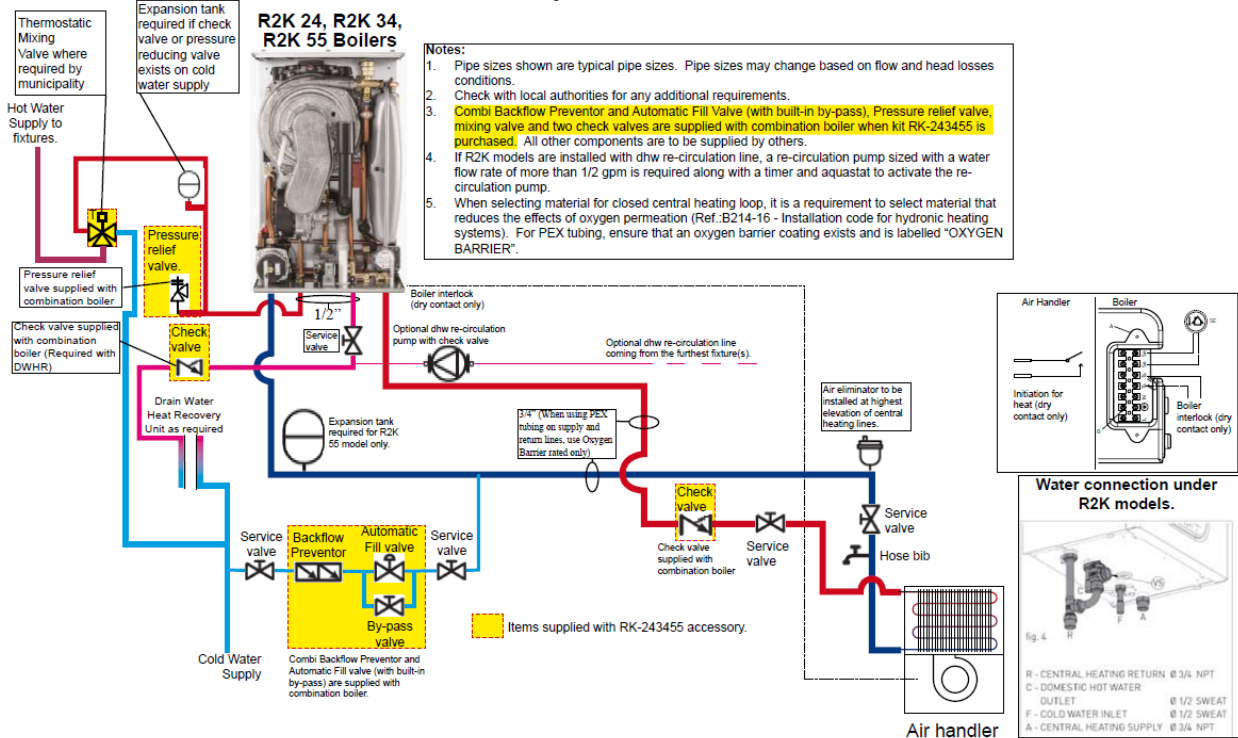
Thermostatic Mixing Valve where required by municipality

Expansion tank required if check valve or pressure reducing valve exists on cold water supply

R2K 24, R2K 34, R2K 55 Boilers

Notes:
1. Pipe sizes shown are typical pipe sizes. Pipe sizes may change based on flow and head losses conditions.
2. Check with local authorities for any additional requirements.
3. Combi Backflow Preventor and Automatic Fill Valve (with built-in by-pass), Pressure relief valve, mixing valve and two check valves are supplied with combination boiler when kit RK-243455 is purchased. All other components are to be supplied by others.
4. If R2K models are installed with dhw re-circulation line, a re-circulation pump sized with a water flow rate of more than 1/2 gpm is required along with a timer and aquastat to activate the re-circulation pump.
5. When selecting material for closed central heating loop, it is a requirement to select material that reduces the effects of oxygen permeation (Ref.:B214-16 - Installation code for hydronic heating systems). For PEX tubing, ensure that an oxygen barrier coating exists and is labelled "OXYGEN BARRIER".

Hot Water Supply to fixtures.

Pressure relief valve.

Pressure relief valve supplied with combination boiler

1/2"

Boiler interlock (dry contact only)

Check valve supplied with combination boiler (Required with DWHR)

Check valve

Service valve

Optional dhw re-circulation pump with check valve

Optional dhw re-circulation line coming from the furthest fixture(s).

Drain Water Heat Recovery Unit as required

Expansion tank required for R2K 55 model only.

3/4" (When using PEX tubing on supply and return lines, use Oxygen Barrier rated only)

Air eliminator to be installed at highest elevation of central heating lines.

Air Handler

Boiler

Initiation for heat (dry contact only)

Boiler interlock (dry contact only)

Water connection under R2K models.

Check valve

Check valve supplied with combination boiler

Service valve

Service valve

Hose bib

Service valve

Backflow Preventor

Automatic Fill valve

Service valve

By-pass valve

Items supplied with RK-243455 accessory.

Cold Water Supply

Combi Backflow Preventor and Automatic Fill valve (with built-in by-pass) are supplied with combination boiler.

fig. 4

R - CENTRAL HEATING RETURN Ø 3/4 NPT
C - DOMESTIC HOT WATER OUTLET Ø 1/2 SWEAT
F - COLD WATER INLET Ø 1/2 SWEAT
A - CENTRAL HEATING SUPPLY Ø 3/4 NPT

Air handler